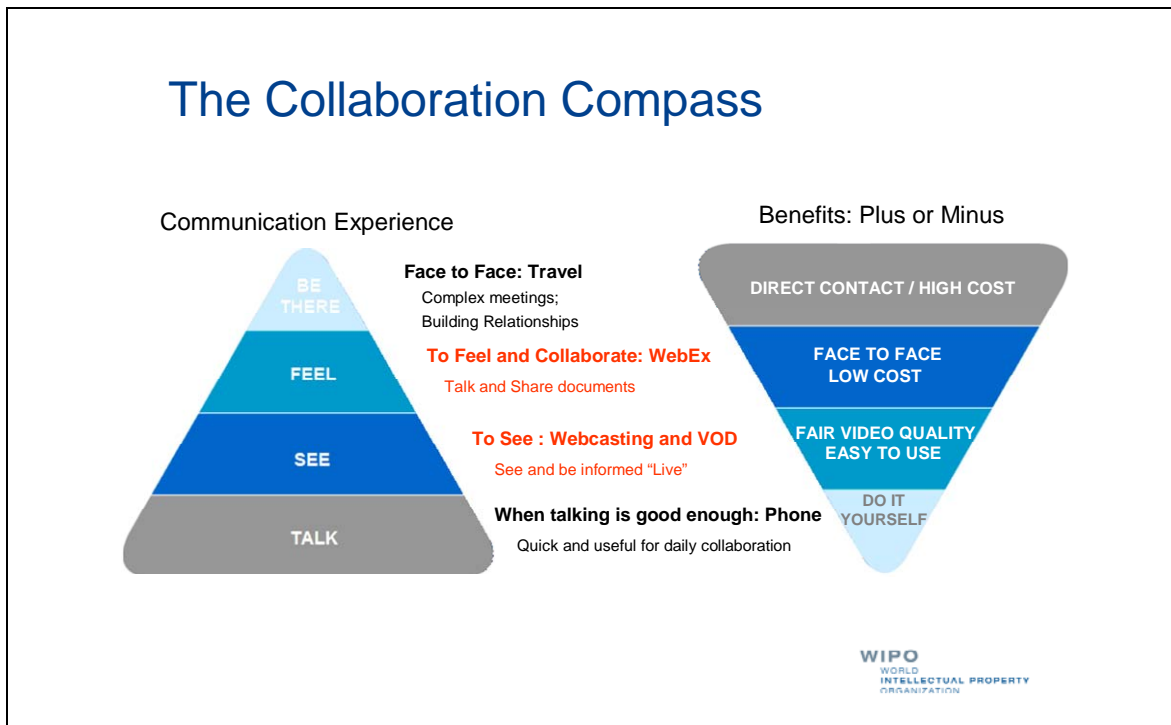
The Collaboration Compass

Communication Experience

BE THERE

FEEL

SEE

TALK

Face to Face: Travel
Complex meetings;
Building Relationships

To Feel and Collaborate: WebEx
Talk and Share documents

To See : Webcasting and VOD
See and be informed "Live"

When talking is good enough: Phone
Quick and useful for daily collaboration

Benefits: Plus or Minus

DIRECT CONTACT / HIGH COST

FACE TO FACE
LOW COST

FAIR VIDEO QUALITY
EASY TO USE

DO IT
YOURSELF

WIPO
WORLD
INTELLECTUAL PROPERTY
ORGANIZATION